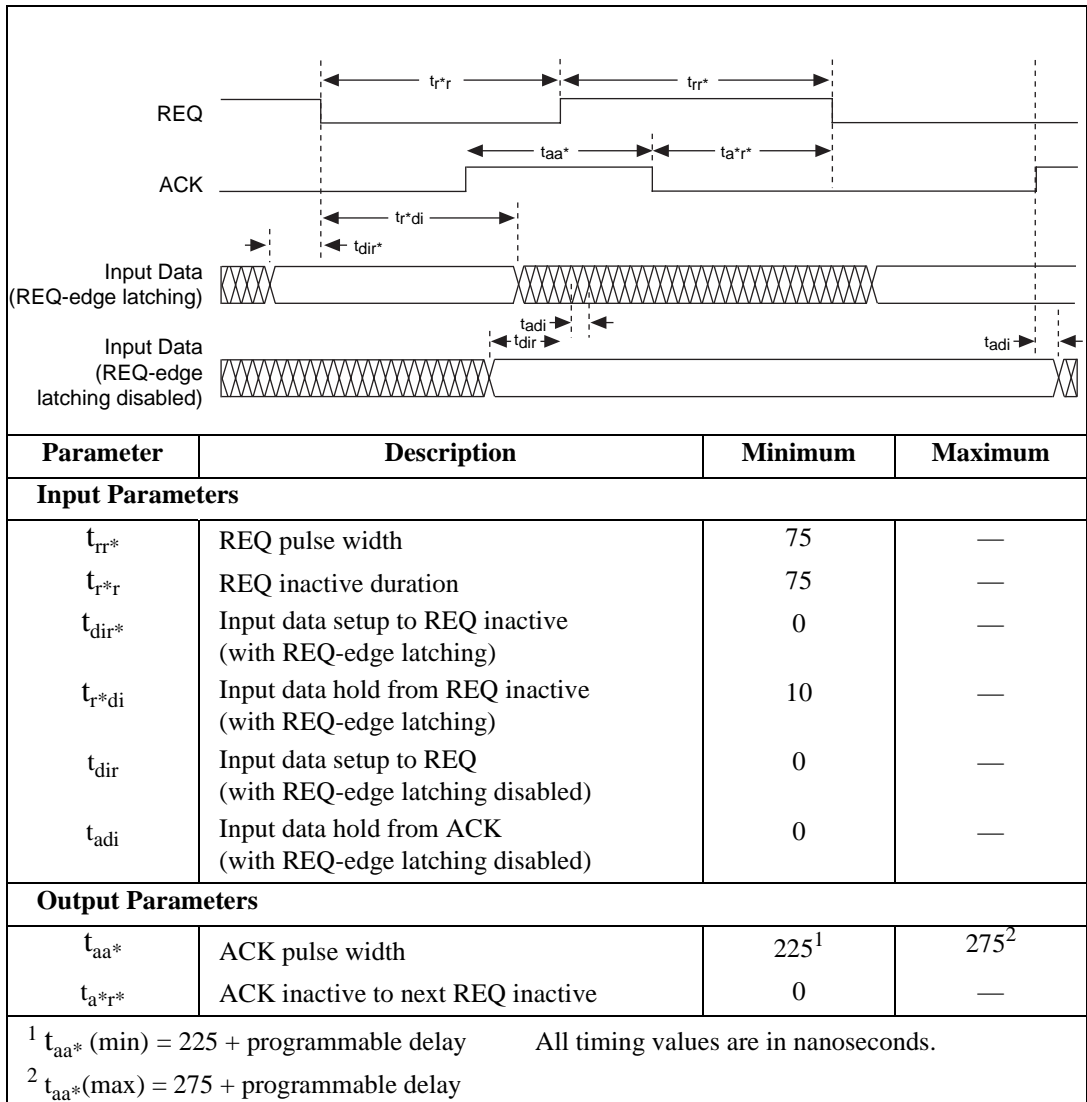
$t_{r^*r}$

$t_{rr^*}$

REQ

$t_{aa^*}$

$t_{a^*r^*}$

ACK

$t_{r^*di}$

$t_{dir^*}$

Input Data (REQ-edge latching)

$t_{adi}$

$t_{dir}$

Input Data (REQ-edge latching disabled)

$t_{adi}$

| Parameter | Description | Minimum | Maximum |
|---|---|---|---|
| **Input Parameters** | | | |
| $t_{rr*}$ | REQ pulse width | 75 | — |
| $t_{r*r}$ | REQ inactive duration | 75 | — |
| $t_{dir*}$ | Input data setup to REQ inactive (with REQ-edge latching) | 0 | — |
| $t_{r*di}$ | Input data hold from REQ inactive (with REQ-edge latching) | 10 | — |
| $t_{dir}$ | Input data setup to REQ (with REQ-edge latching disabled) | 0 | — |
| $t_{adi}$ | Input data hold from ACK (with REQ-edge latching disabled) | 0 | — |
| **Output Parameters** | | | |
| $t_{aa*}$ | ACK pulse width | $225^1$ | $275^2$ |
| $t_{a*r*}$ | ACK inactive to next REQ inactive | 0 | — |

$^1$ $t_{aa*}$ (min) = 225 + programmable delay All timing values are in nanoseconds.

$^2$ $t_{aa*}$(max) = 275 + programmable delay